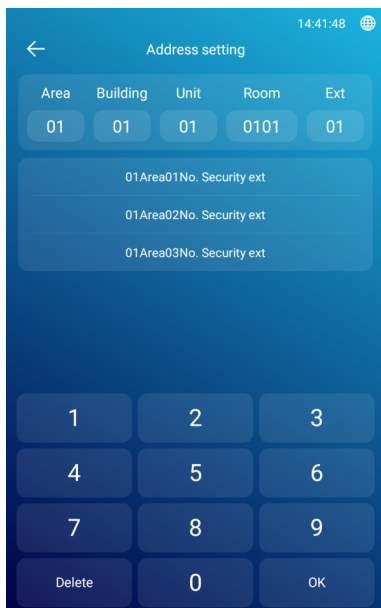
14:41:48

Address setting

| Area | Building | Unit | Room | Ext |
|---|---|---|---|---|
| 01 | 01 | 01 | 0101 | 01 |

01Area01No. Security ext

01Area02No. Security ext

01Area03No. Security ext

1 2 3
4 5 6
7 8 9
Delete 0 OK